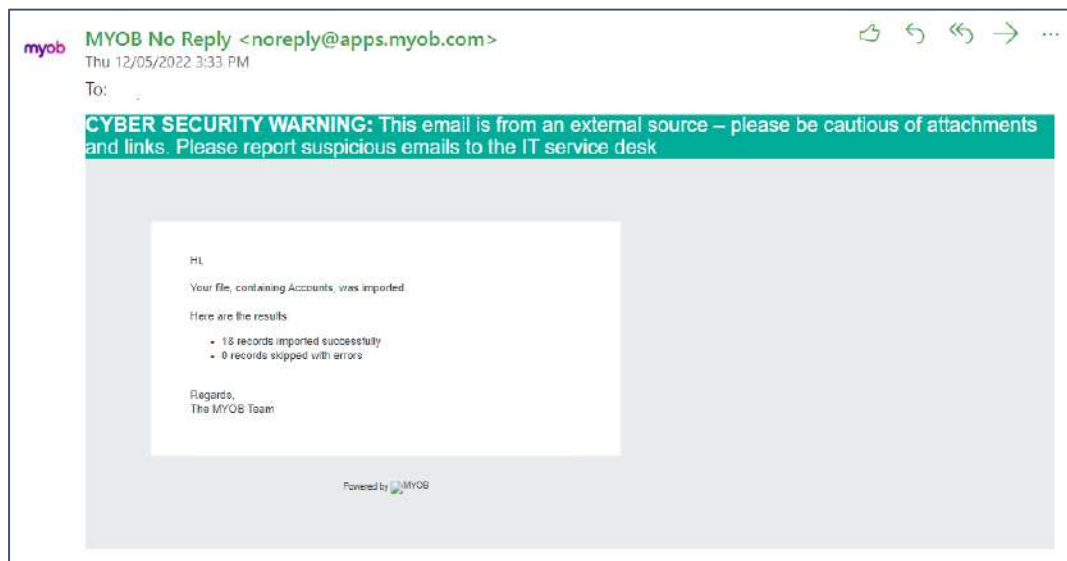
myob

MYOB No Reply <noreply@apps.myob.com>
Thu 12/05/2022 3:33 PM

To:

**CYBER SECURITY WARNING:** This email is from an external source – please be cautious of attachments and links. Please report suspicious emails to the IT service desk

Hi,

Your file, containing Accounts, was imported.

Here are the results

- 18 records imported successfully
- 0 records skipped with errors

Regards,
The MYOB Team

Powered by MYOB